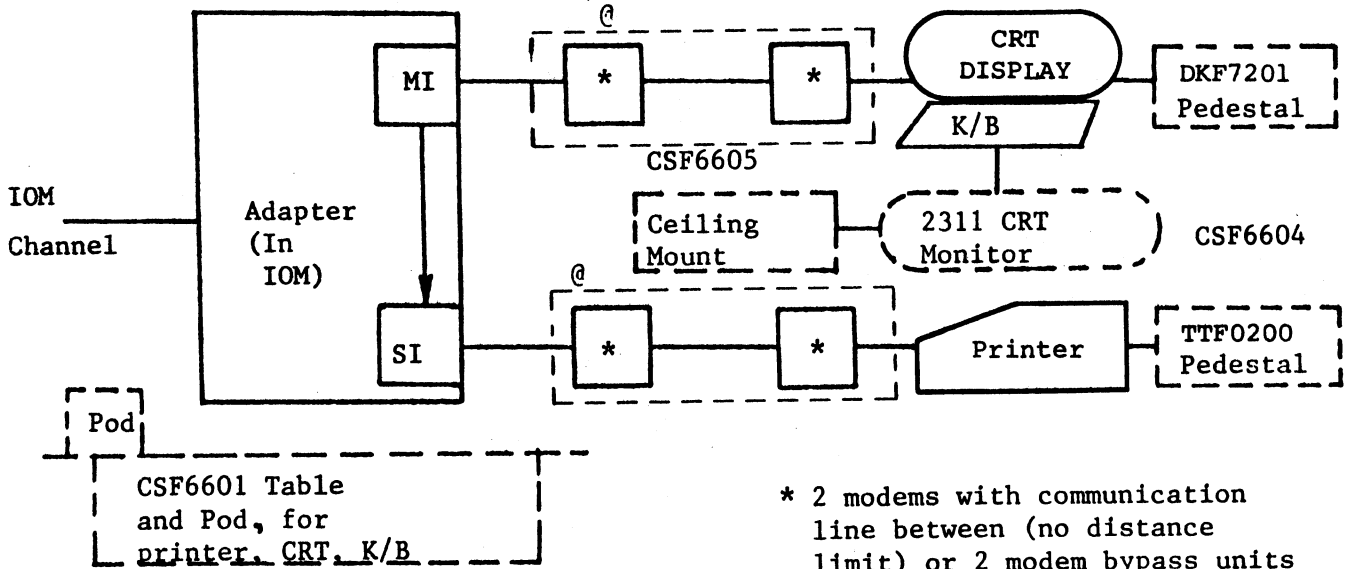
@

MI

*

*

CRT DISPLAY

DKF7201 Pedestal

K/B

CSF6605

IOM Channel

Adapter (In IOM)

Ceiling Mount

2311 CRT Monitor

CSF6604

@

SI

*

*

Printer

TTF0200 Pedestal

Pod

CSF6601 Table and Pod, for printer, CRT, K/B

* 2 modems with communication line between (no distance limit) or 2 modem bypass units